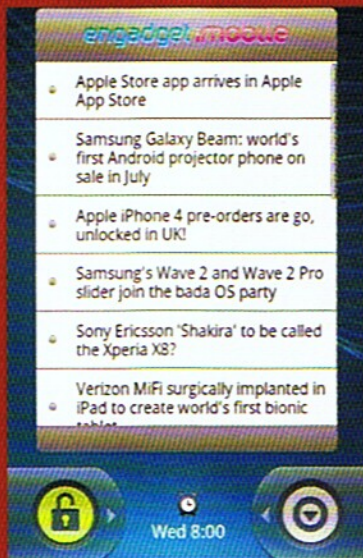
engadget mobile

Apple Store app arrives in Apple App Store

Samsung Galaxy Beam: world's first Android projector phone on sale in July

Apple iPhone 4 pre-orders are go, unlocked in UK!

Samsung's Wave 2 and Wave 2 Pro slider join the bada OS party

Sony Ericsson 'Shakira' to be called the Xperia X8?

Verizon MiFi surgically implanted in iPad to create world's first bionic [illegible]

Wed 8:00